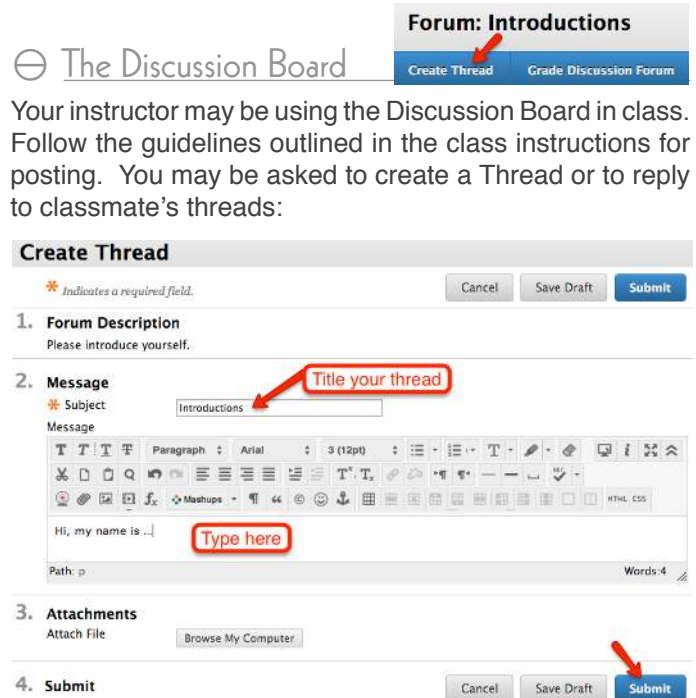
Forum: Introductions

⊖ The Discussion Board

Create Thread | Grade Discussion Forum

Your instructor may be using the Discussion Board in class. Follow the guidelines outlined in the class instructions for posting. You may be asked to create a Thread or to reply to classmate's threads:

Create Thread

* Indicates a required field.

Cancel | Save Draft | Submit

1. Forum Description

Please introduce yourself.

2. Message

Title your thread

* Subject Introductions

Message

Paragraph Arial 3 (12pt)

Mashups

HTML CSS

Hi, my name is ...

Type here

Path: p

Words:4

3. Attachments

Attach File Browse My Computer

4. Submit

Cancel | Save Draft | Submit